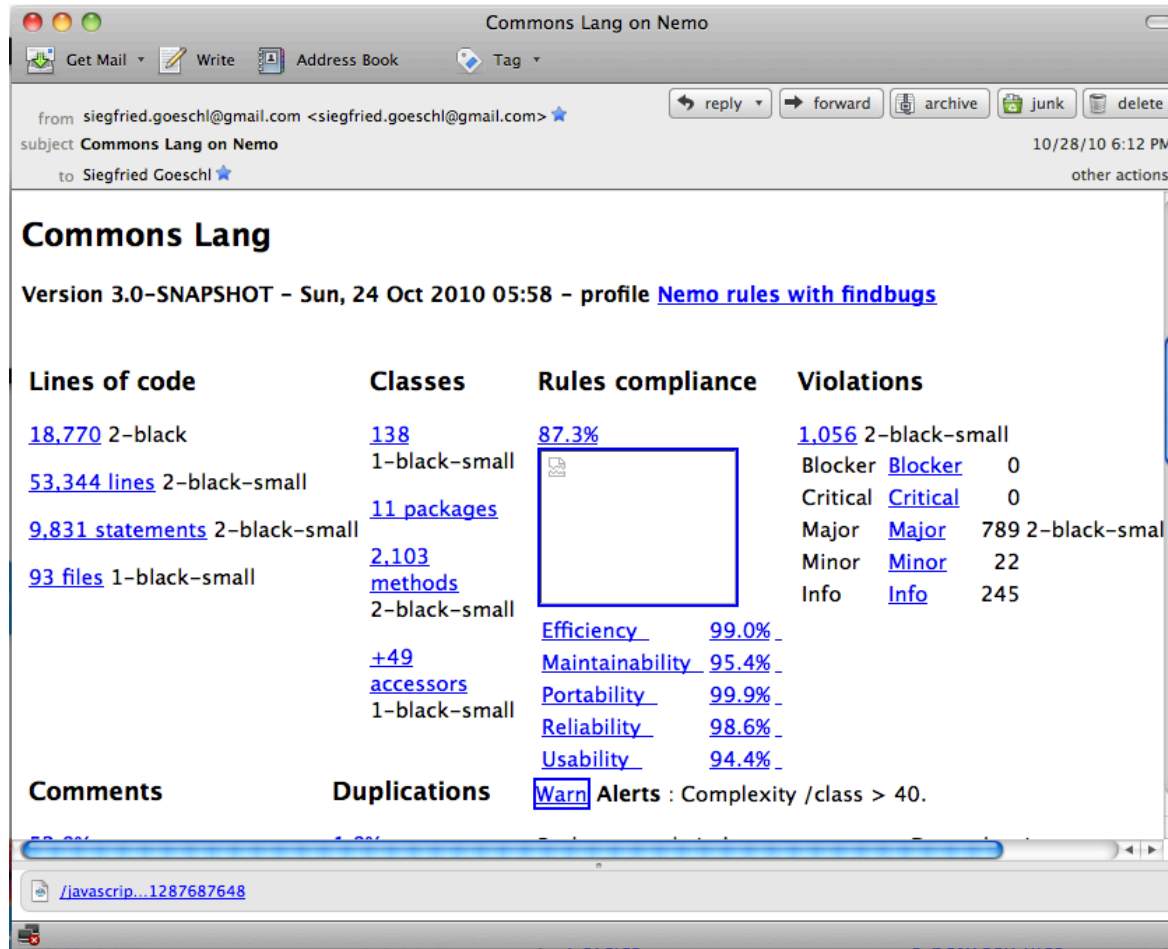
Commons Lang on Nemo

Get Mail Write Address Book Tag

reply forward archive junk delete

from siegfried.goeschl@gmail.com <siegfried.goeschl@gmail.com>
subject Commons Lang on Nemo
to Siegfried Goeschl

10/28/10 6:12 PM
other actions

Commons Lang

Version 3.0-SNAPSHOT - Sun, 24 Oct 2010 05:58 - profile Nemo rules with findbugs

Lines of code

18,770 2-black

53,344 lines 2-black-small

9,831 statements 2-black-small

93 files 1-black-small

Classes

138 1-black-small

11 packages

2,103 methods 2-black-small

+49 accessors 1-black-small

Rules compliance

87.3%

| Efficiency | 99.0% |
|---|---|
| Maintainability | 95.4% |
| Portability | 99.9% |
| Reliability | 98.6% |
| Usability | 94.4% |

Violations

1,056 2-black-small

| Blocker | Blocker | 0 |
|---|---|---|
| Critical | Critical | 0 |
| Major | Major | 789 2-black-smal |
| Minor | Minor | 22 |
| Info | Info | 245 |

Comments

Duplications

Warn Alerts : Complexity /class > 40.

/javascrip...1287687648